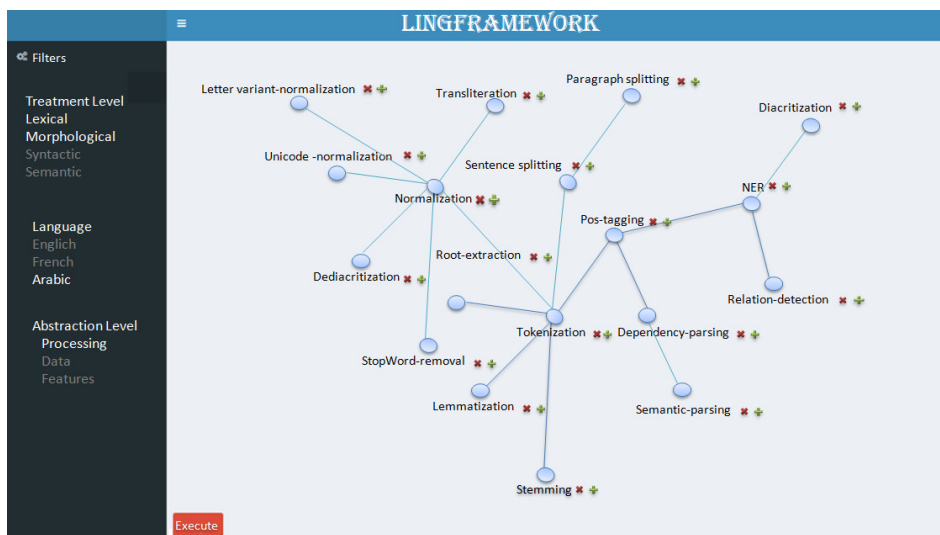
≡ LINGFRAMEWORK

Filters

Treatment Level
Lexical
Morphological
Syntactic
Semantic

Language
Englich
French
Arabic

Abstraction Level
Processing
Data
Features

Letter variant-normalization
Transliteration
Paragraph splitting
Diacritization
Unicode -normalization
Sentence splitting
Normalization
NER
Pos-tagging
Root-extraction
Dediacritization
Relation-detection
Tokenization
Dependency-parsing
StopWord-removal
Lemmatization
Semantic-parsing
Stemming

Execute